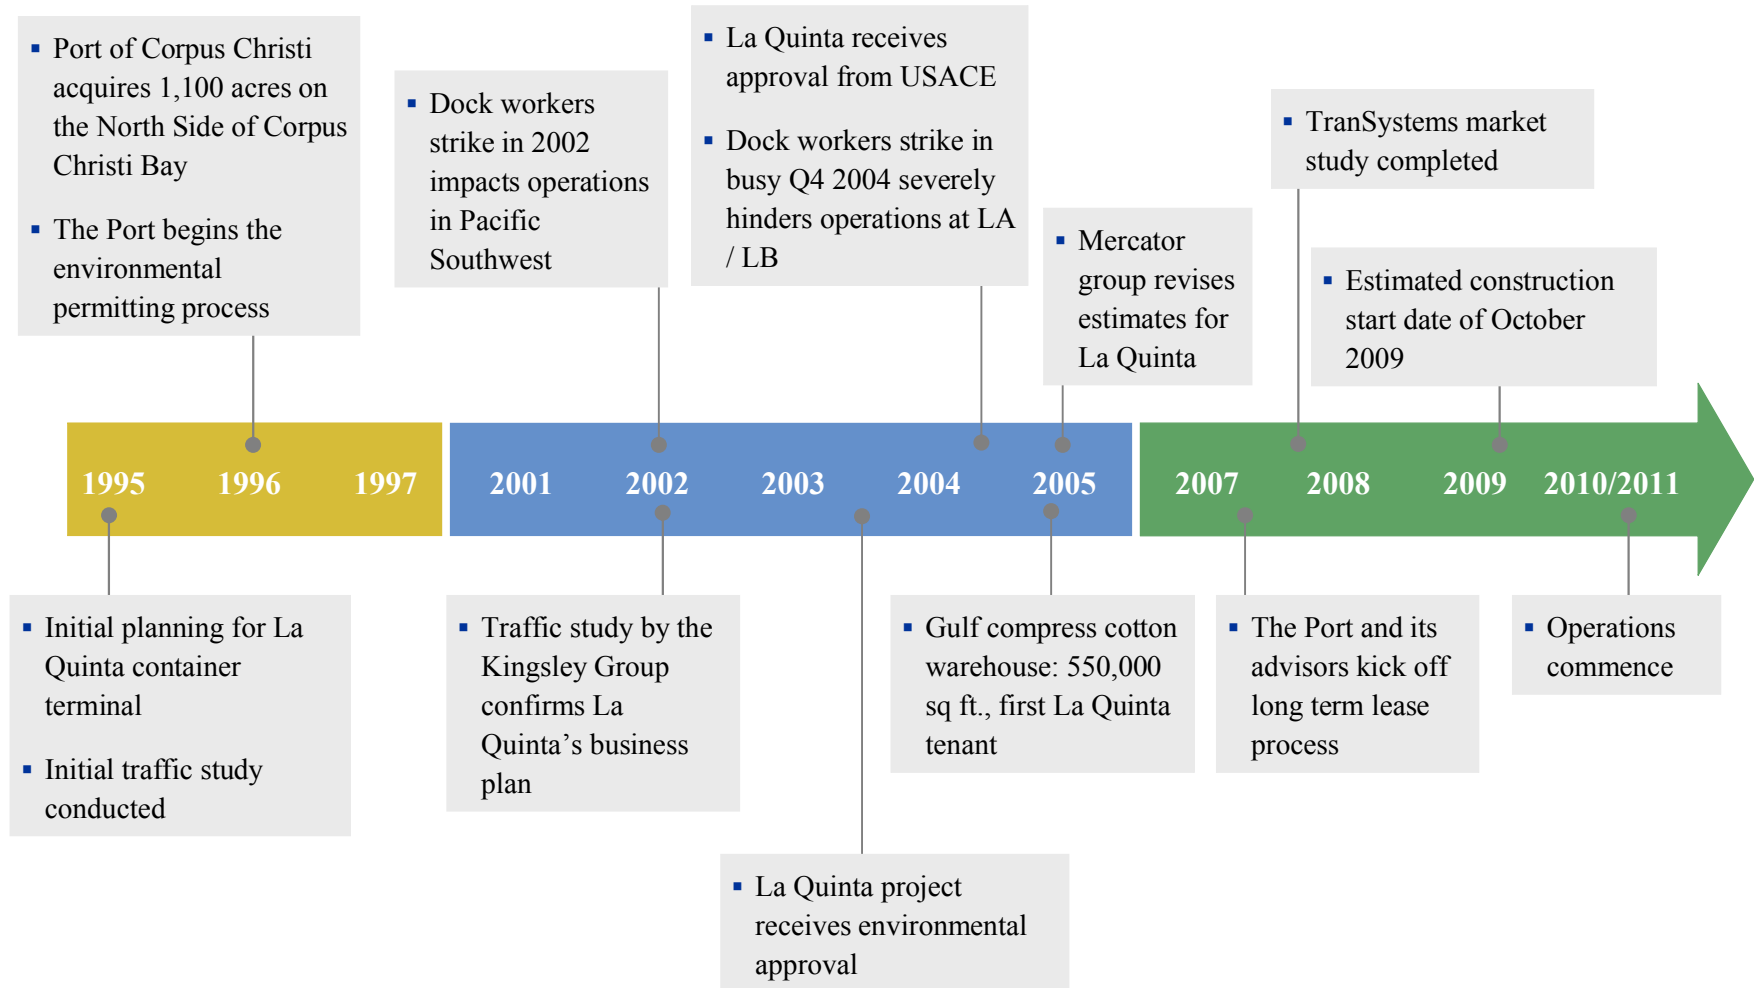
▪ Port of Corpus Christi acquires 1,100 acres on the North Side of Corpus Christi Bay

▪ The Port begins the environmental permitting process

▪ Dock workers strike in 2002 impacts operations in Pacific Southwest

▪ La Quinta receives approval from USACE

▪ Dock workers strike in busy Q4 2004 severely hinders operations at LA / LB

▪ Mercator group revises estimates for La Quinta

▪ TranSystems market study completed

▪ Estimated construction start date of October 2009

1995 1996 1997 2001 2002 2003 2004 2005 2007 2008 2009 2010/2011

▪ Initial planning for La Quinta container terminal

▪ Initial traffic study conducted

▪ Traffic study by the Kingsley Group confirms La Quinta's business plan

▪ Gulf compress cotton warehouse: 550,000 sq ft., first La Quinta tenant

▪ The Port and its advisors kick off long term lease process

▪ Operations commence

▪ La Quinta project receives environmental approval